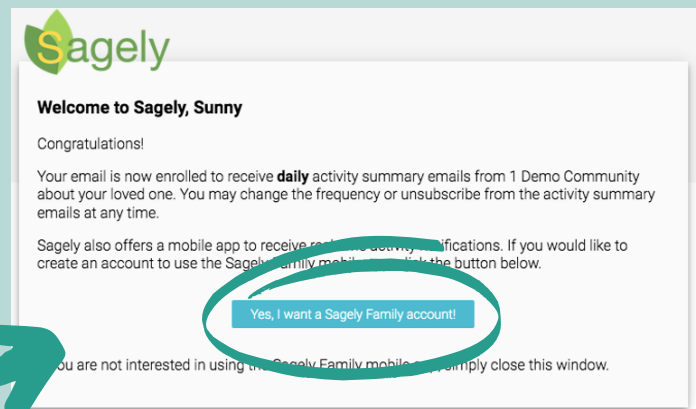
Sagely

Welcome to Sagely, Sunny

Congratulations!

Your email is now enrolled to receive **daily** activity summary emails from 1 Demo Community about your loved one. You may change the frequency or unsubscribe from the activity summary emails at any time.

Sagely also offers a mobile app to receive re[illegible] activity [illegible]ifications. If you would like to create an account to use the Sagely Family mobile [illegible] click the button below.

Yes, I want a Sagely Family account!

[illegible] you are not interested in using the Sagely Family mobile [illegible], simply close this window.